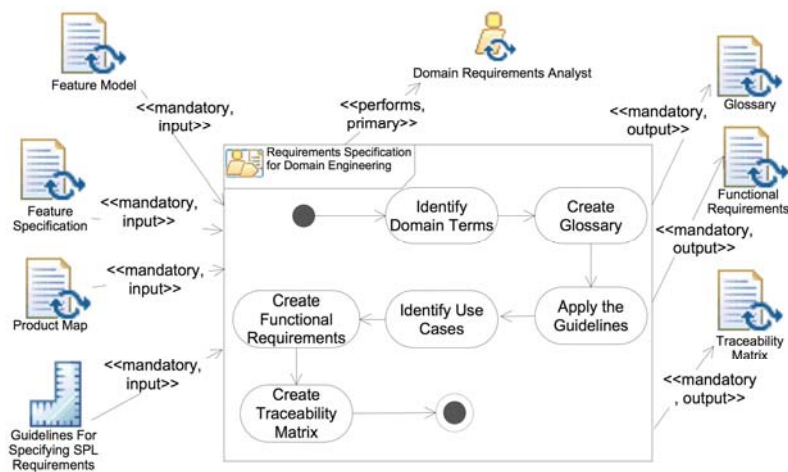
Feature Model

<<mandatory, input>>

Domain Requirements Analyst

<<performs, primary>>

Glossary

<<mandatory, output>>

Requirements Specification for Domain Engineering

Feature Specification

<<mandatory, input>>

Functional Requirements

<<mandatory, output>>

Identify Domain Terms

Create Glossary

Product Map

<<mandatory, input>>

Create Functional Requirements

Identify Use Cases

Apply the Guidelines

Traceability Matrix

<<mandatory, input>>

<<mandatory , output>>

Create Traceability Matrix

Guidelines For Specifying SPL Requirements